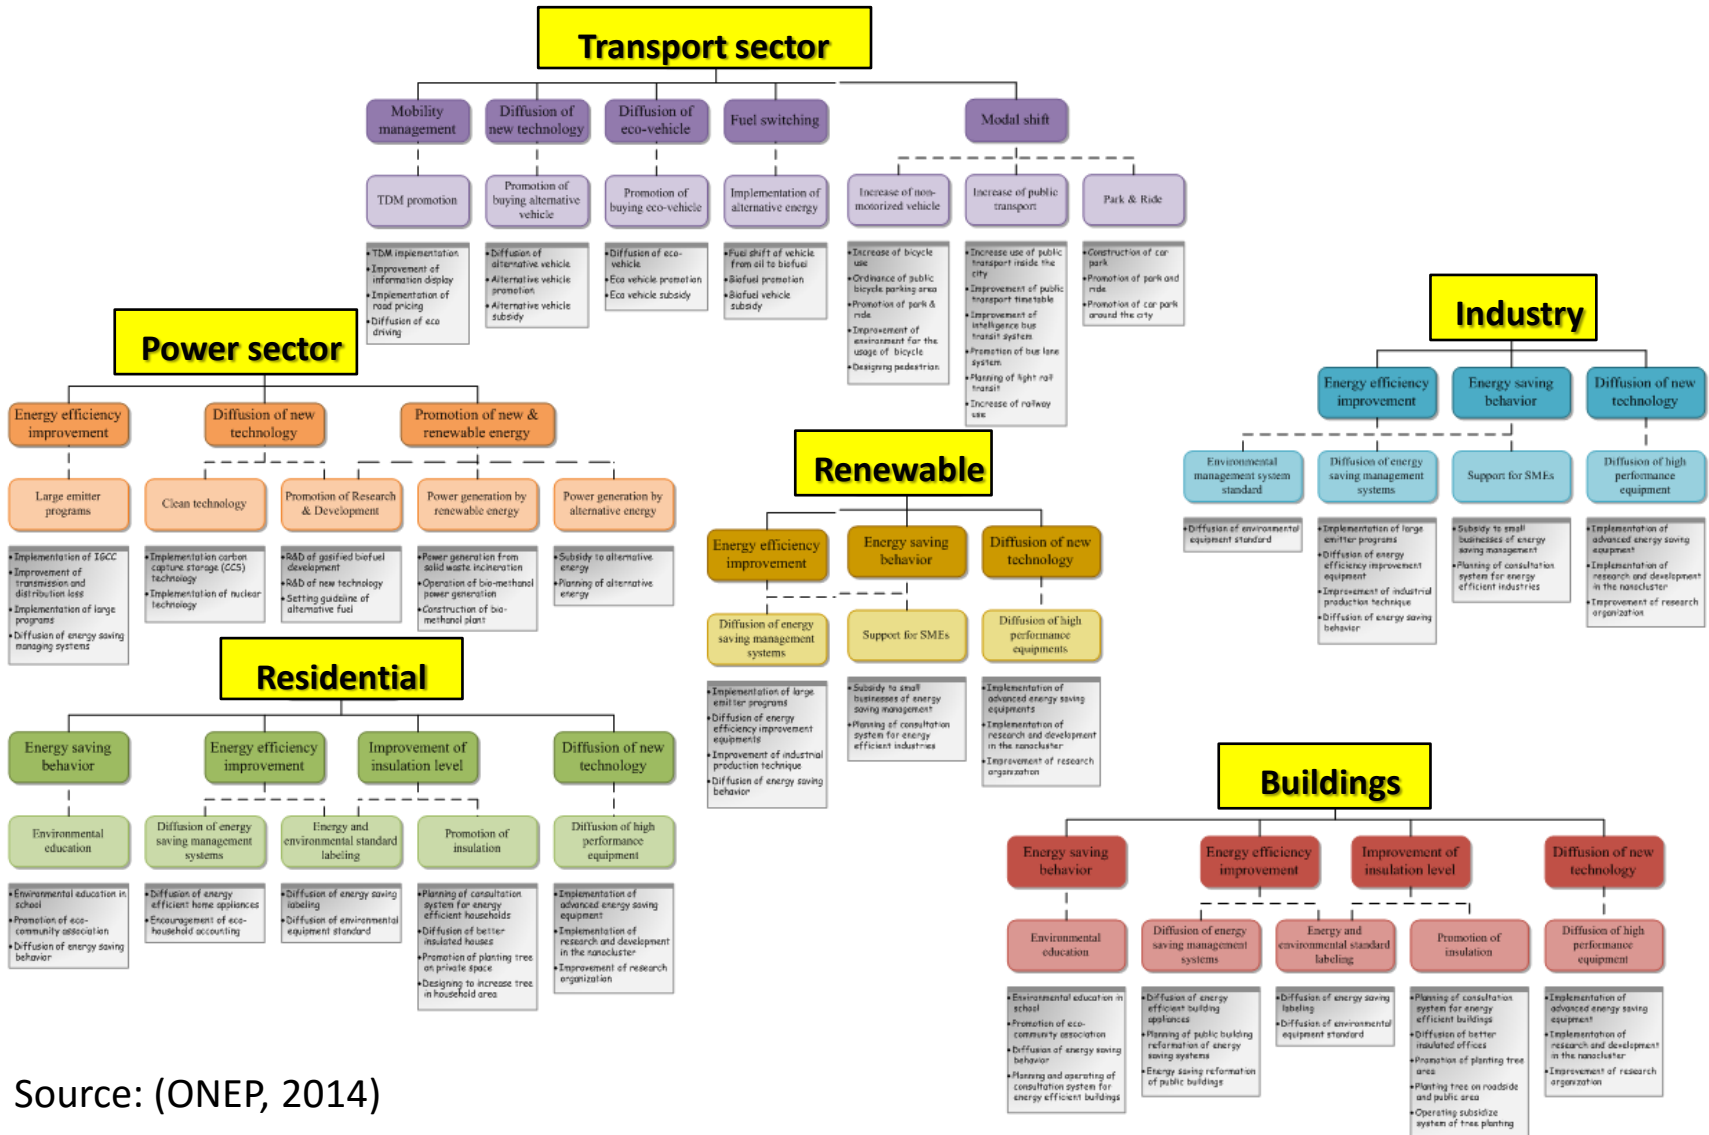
Transport sector

Mobility management
Diffusion of new technology
Diffusion of eco-vehicle
Fuel switching
Modal shift

TDM promotion
Promotion of buying alternative vehicle
Promotion of buying eco-vehicle
Implementation of alternative energy
Increase of non-motorized vehicle
Increase of public transport
Park & Ride

•TDM implementation
•Improvement of information display
•Implementation of road pricing
•Diffusion of eco driving

•Diffusion of alternative vehicle
•Alternative vehicle promotion
•Alternative vehicle subsidy

•Diffusion of eco-vehicle
•Eco vehicle promotion
•Eco vehicle subsidy

•Fuel shift of vehicle from oil to biofuel
•Biofuel promotion
•Biofuel vehicle subsidy

•Increase of bicycle use
•Ordinance of public bicycle parking area
•Promotion of park & ride
•Improvement of environment for the usage of bicycle
•Designing pedestrian

•Increase use of public transport inside the city
•Improvement of public transport timetable
•Improvement of intelligence bus transit system
•Promotion of bus lane system
•Planning of light rail transit
•Increase of railway use

•Construction of car park
•Promotion of park and ride
•Promotion of car park around the city

Power sector

Energy efficiency improvement
Diffusion of new technology
Promotion of new & renewable energy

Large emitter programs
Clean technology
Promotion of Research & Development
Power generation by renewable energy
Power generation by alternative energy

•Implementation of IGCC
•Improvement of transmission and distribution loss
•Implementation of large programs
•Diffusion of energy saving managing systems

•Implementation carbon capture storage (CCS) technology
•Implementation of nuclear technology

•R&D of gasified biofuel development
•R&D of new technology
•Setting guideline of alternative fuel

•Power generation from solid waste incineration
•Operation of bio-methanol power generation
•Construction of bio-methanol plant

•Subsidy to alternative energy
•Planning of alternative energy

Industry

Energy efficiency improvement
Energy saving behavior
Diffusion of new technology

Environmental management system standard
Diffusion of energy saving management systems
Support for SMEs
Diffusion of high performance equipment

•Diffusion of environmental equipment standard

•Implementation of large emitter programs
•Diffusion of energy efficiency improvement equipment
•Improvement of industrial production technique
•Diffusion of energy saving behavior

•Subsidy to small businesses of energy saving management
•Planning of consultation system for energy efficient industries

•Implementation of advanced energy saving equipment
•Implementation of research and development in the nanocluster
•Improvement of research organization

Renewable

Energy efficiency improvement
Energy saving behavior
Diffusion of new technology

Diffusion of energy saving management systems
Support for SMEs
Diffusion of high performance equipments

•Implementation of large emitter programs
•Diffusion of energy efficiency improvement equipments
•Improvement of industrial production technique
•Diffusion of energy saving behavior

•Subsidy to small businesses of energy saving management
•Planning of consultation system for energy efficient industries

•Implementation of advanced energy saving equipments
•Implementation of research and development in the nanocluster
•Improvement of research organization

Residential

Energy saving behavior
Energy efficiency improvement
Improvement of insulation level
Diffusion of new technology

Environmental education
Diffusion of energy saving management systems
Energy and environmental standard labeling
Promotion of insulation
Diffusion of high performance equipment

•Environmental education in school
•Promotion of eco-community association
•Diffusion of energy saving behavior

•Diffusion of energy efficient home appliances
•Encouragement of eco-household accounting

•Diffusion of energy saving labeling
•Diffusion of environmental equipment standard

•Planning of consultation system for energy efficient households
•Diffusion of better insulated houses
•Promotion of planting tree on private space
•Designing to increase tree in household area

•Implementation of advanced energy saving equipment
•Implementation of research and development in the nanocluster
•Improvement of research organization

Buildings

Energy saving behavior
Energy efficiency improvement
Improvement of insulation level
Diffusion of new technology

Environmental education
Diffusion of energy saving management systems
Energy and environmental standard labeling
Promotion of insulation
Diffusion of high performance equipment

•Environmental education in school
•Promotion of eco-community association
•Diffusion of energy saving behavior
•Planning and operating of consultation system for energy efficient buildings

•Diffusion of energy efficient building appliances
•Planning of public building reformation of energy saving systems
•Energy saving reformation of public buildings

•Diffusion of energy saving labeling
•Diffusion of environmental equipment standard

•Planning of consultation system for energy efficient buildings
•Diffusion of better insulated offices
•Promotion of planting tree area
•Planting tree on roadside and public area
•Operating subsidize system of tree planting

•Implementation of advanced energy saving equipment
•Implementation of research and development in the nanocluster
•Improvement of research organization

Source: (ONEP, 2014)